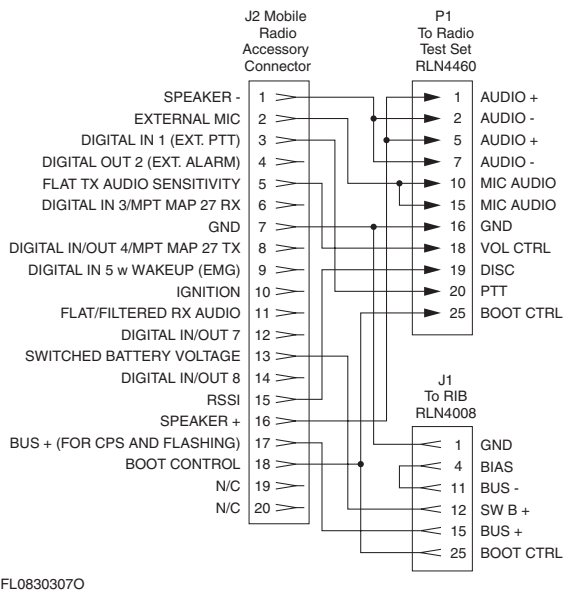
J2 Mobile Radio Accessory Connector

P1 To Radio Test Set RLN4460

SPEAKER - 1
EXTERNAL MIC 2
DIGITAL IN 1 (EXT. PTT) 3
DIGITAL OUT 2 (EXT. ALARM) 4
FLAT TX AUDIO SENSITIVITY 5
DIGITAL IN 3/MPT MAP 27 RX 6
GND 7
DIGITAL IN/OUT 4/MPT MAP 27 TX 8
DIGITAL IN 5 w WAKEUP (EMG) 9
IGNITION 10
FLAT/FILTERED RX AUDIO 11
DIGITAL IN/OUT 7 12
SWITCHED BATTERY VOLTAGE 13
DIGITAL IN/OUT 8 14
RSSI 15
SPEAKER + 16
BUS + (FOR CPS AND FLASHING) 17
BOOT CONTROL 18
N/C 19
N/C 20

1 AUDIO +
2 AUDIO -
5 AUDIO +
7 AUDIO -
10 MIC AUDIO
15 MIC AUDIO
16 GND
18 VOL CTRL
19 DISC
20 PTT
25 BOOT CTRL

J1 To RIB RLN4008

1 GND
4 BIAS
11 BUS -
12 SW B +
15 BUS +
25 BOOT CTRL

FL0830307O